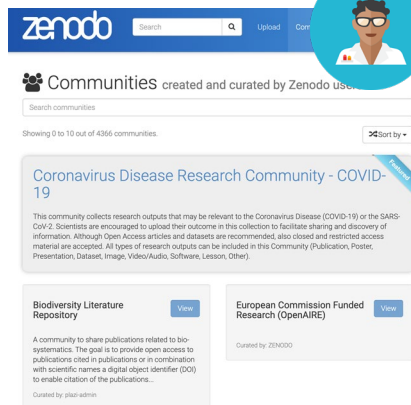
zenodo

Search

Upload

Com

Communities created and curated by Zenodo use

Search communities

Showing 0 to 10 out of 4366 communities.

Sort by

Featured

Coronavirus Disease Research Community - COVID-19

This community collects research outputs that may be relevant to the Coronavirus Disease (COVID-19) or the SARS-CoV-2. Scientists are encouraged to upload their outcome in this collection to facilitate sharing and discovery of information. Although Open Access articles and datasets are recommended, also closed and restricted access material are accepted. All types of research outputs can be included in this Community (Publication, Poster, Presentation, Dataset, Image, Video/Audio, Software, Lesson, Other).

Biodiversity Literature Repository

View

A community to share publications related to bio-systematics. The goal is to provide open access to publications cited in publications or in combination with scientific names a digital object identifier (DOI) to enable citation of the publications...

Curated by: plazi-admin

European Commission Funded Research (OpenAIRE)

View

Curated by: ZENODO